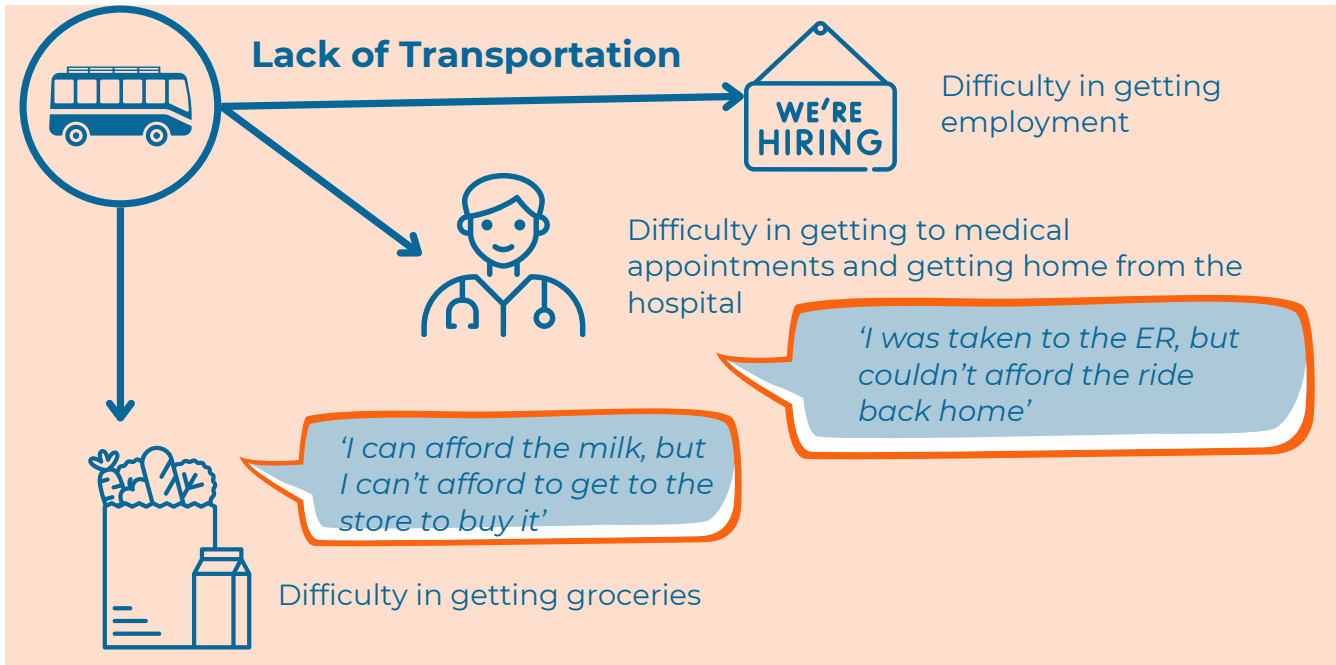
Lack of Transportation

WE'RE HIRING

Difficulty in getting employment

Difficulty in getting to medical appointments and getting home from the hospital

'I was taken to the ER, but couldn't afford the ride back home'

'I can afford the milk, but I can't afford to get to the store to buy it'

Difficulty in getting groceries